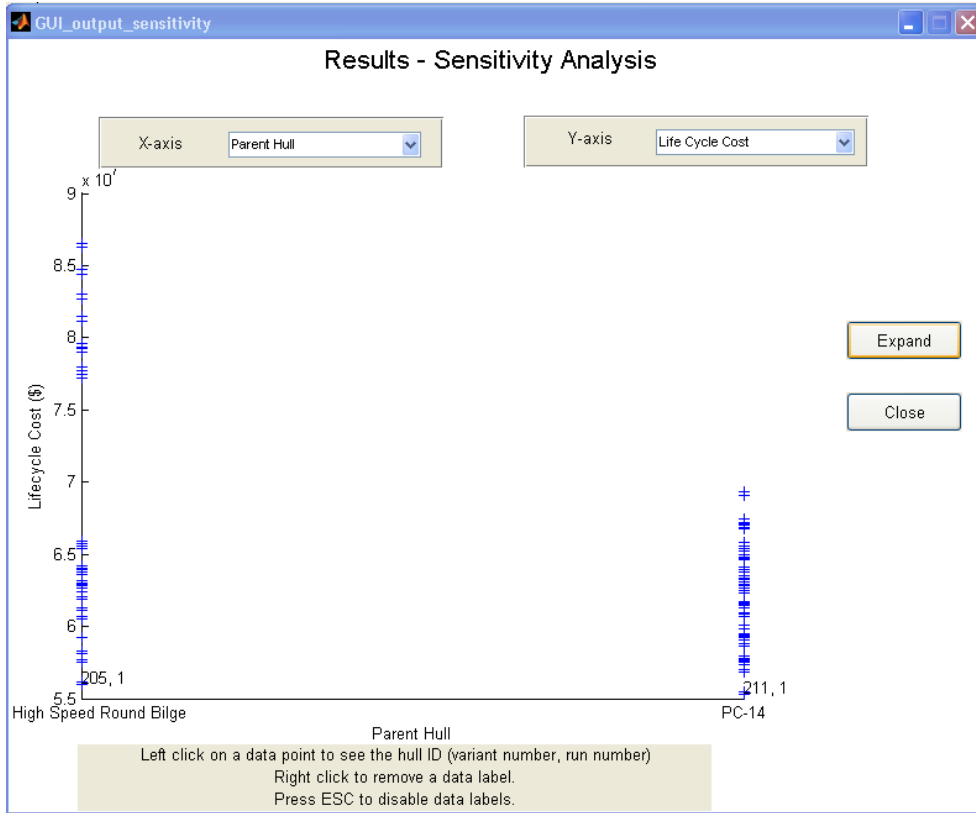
GUI_output_sensitivity

Results - Sensitivity Analysis

X-axis Parent Hull

Y-axis Life Cycle Cost

$x 10^7$

9

8.5

8

7.5

7

6.5

6

5.5

Lifecycle Cost ($)

205, 1

211, 1

High Speed Round Bilge

PC-14

Parent Hull

Expand

Close

Left click on a data point to see the hull ID (variant number, run number)
Right click to remove a data label.
Press ESC to disable data labels.